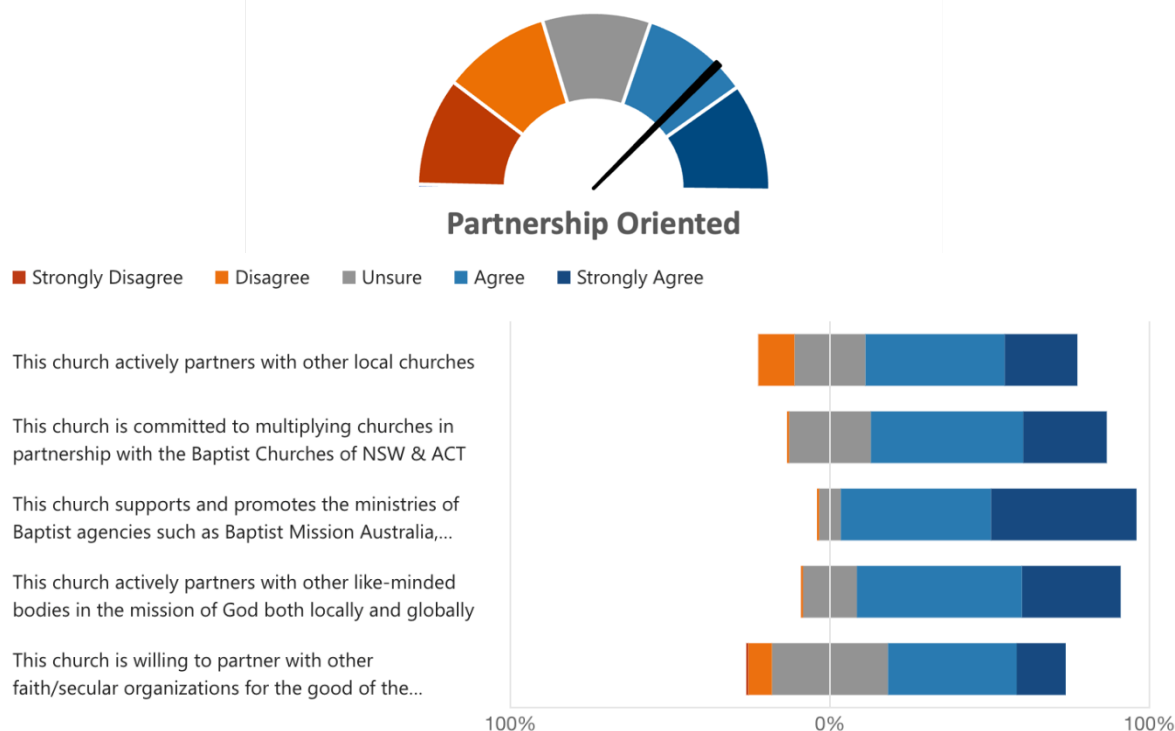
Partnership Oriented

Strongly Disagree Disagree Unsure Agree Strongly Agree

This church actively partners with other local churches

This church is committed to multiplying churches in partnership with the Baptist Churches of NSW & ACT

This church supports and promotes the ministries of Baptist agencies such as Baptist Mission Australia,...

This church actively partners with other like-minded bodies in the mission of God both locally and globally

This church is willing to partner with other faith/secular organizations for the good of the...

100% 0% 100%